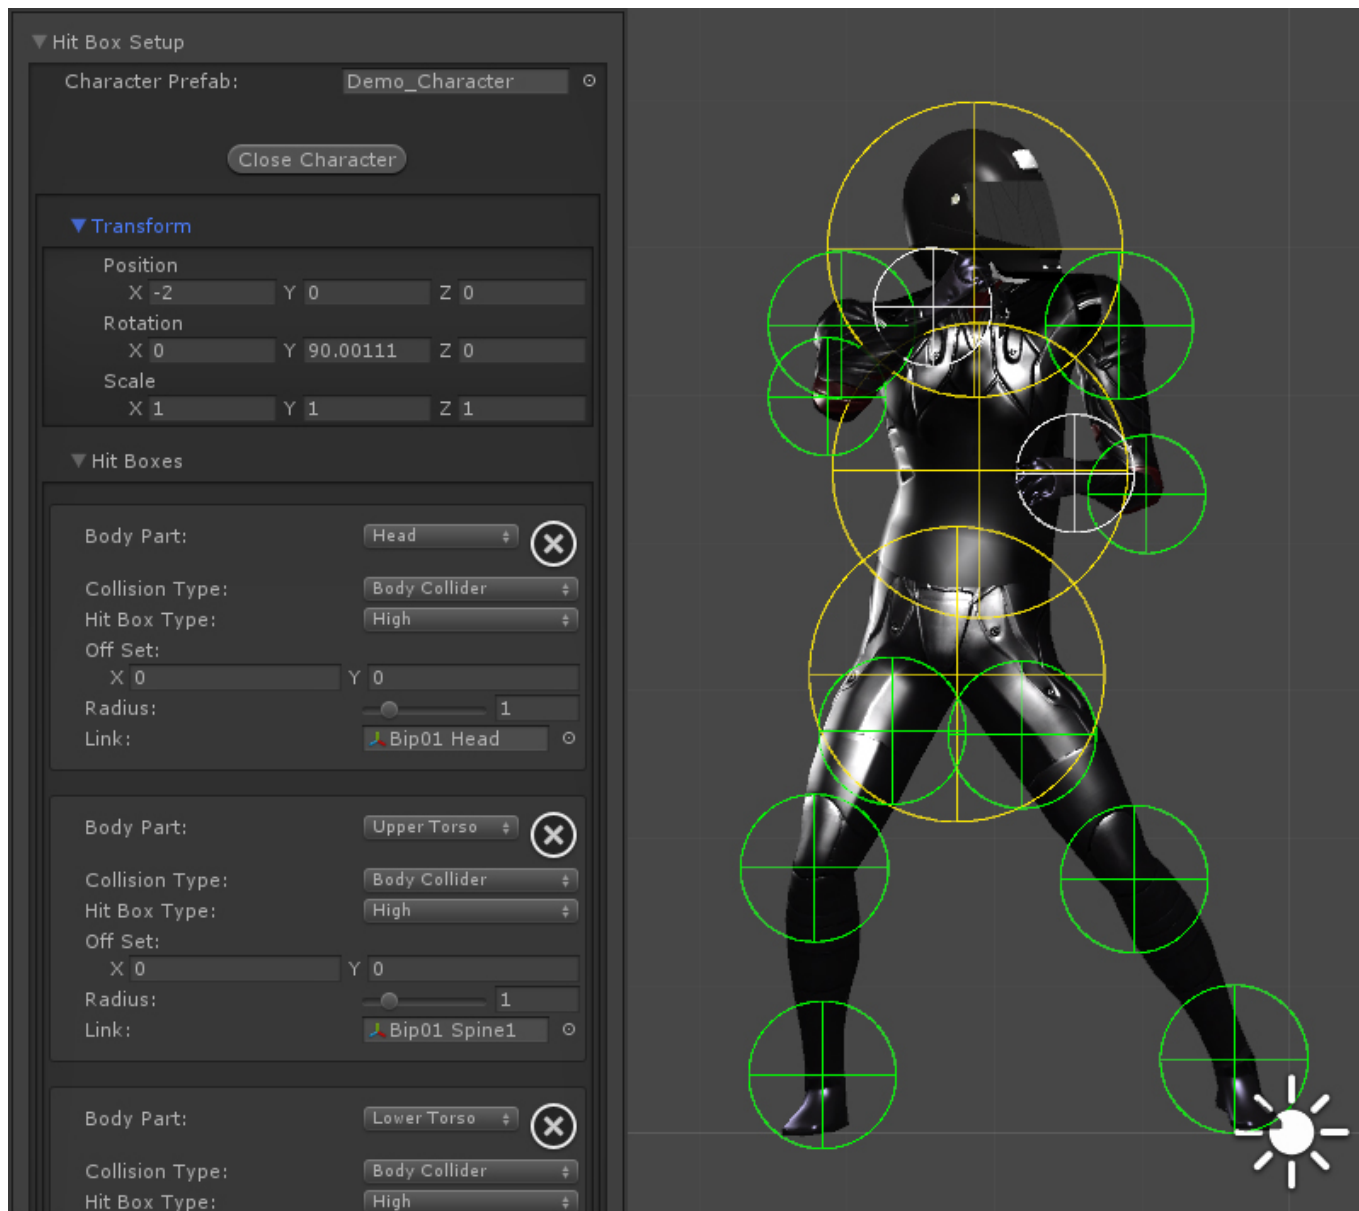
Hit Box Setup

Character Prefab: Demo_Character

Close Character

Transform

Position
X -2 Y 0 Z 0
Rotation
X 0 Y 90.00111 Z 0
Scale
X 1 Y 1 Z 1

Hit Boxes

Body Part: Head
Collision Type: Body Collider
Hit Box Type: High
Off Set:
X 0 Y 0
Radius: 1
Link: Bip01 Head

Body Part: Upper Torso
Collision Type: Body Collider
Hit Box Type: High
Off Set:
X 0 Y 0
Radius: 1
Link: Bip01 Spine1

Body Part: Lower Torso
Collision Type: Body Collider
Hit Box Type: High